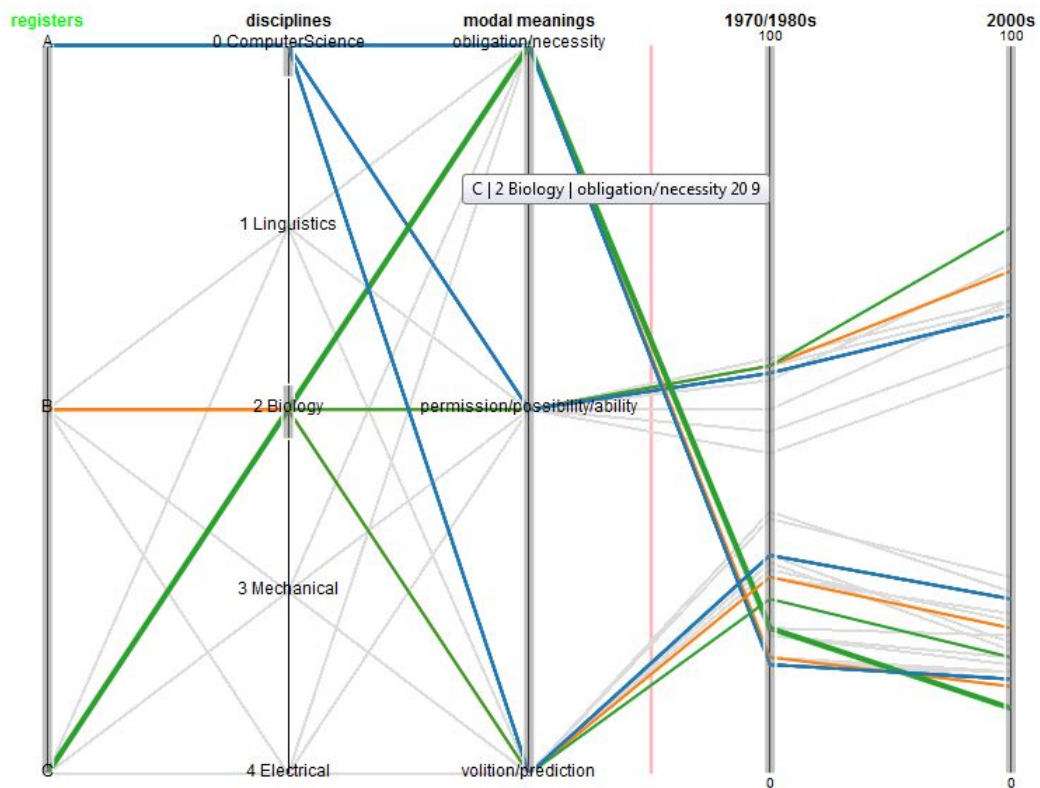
registers
disciplines
modal meanings
1970/1980s
2000s
A
0 ComputerScience
obligation/necessity
100
100
C | 2 Biology | obligation/necessity 20 9
1 Linguistics
B
2 Biology
permission/possibility/ability
3 Mechanical
C
4 Electrical
volition/prediction
0
0